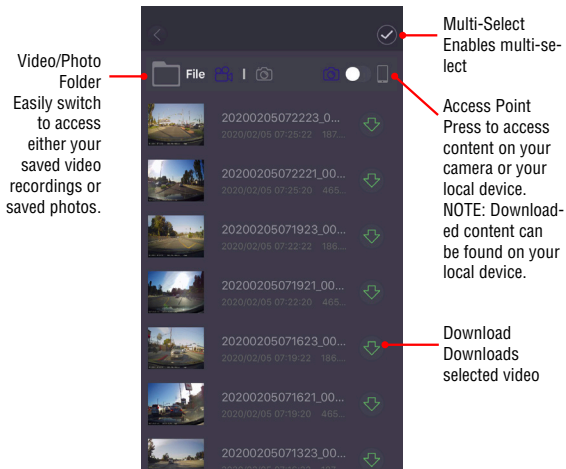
Video/Photo Folder
Easily switch to access either your saved video recordings or saved photos.

File |

20200205072223_00...
2020/02/05 07:25:22 187...

20200205072221_00...
2020/02/05 07:25:20 465...

20200205071923_00...
2020/02/05 07:22:22 186...

20200205071921_00...
2020/02/05 07:22:20 465...

20200205071623_00...
2020/02/05 07:19:22 186...

20200205071621_00...
2020/02/05 07:19:20 465...

20200205071323_00...

Multi-Select
Enables multi-select

Access Point
Press to access content on your camera or your local device.
NOTE: Downloaded content can be found on your local device.

Download
Downloads selected video